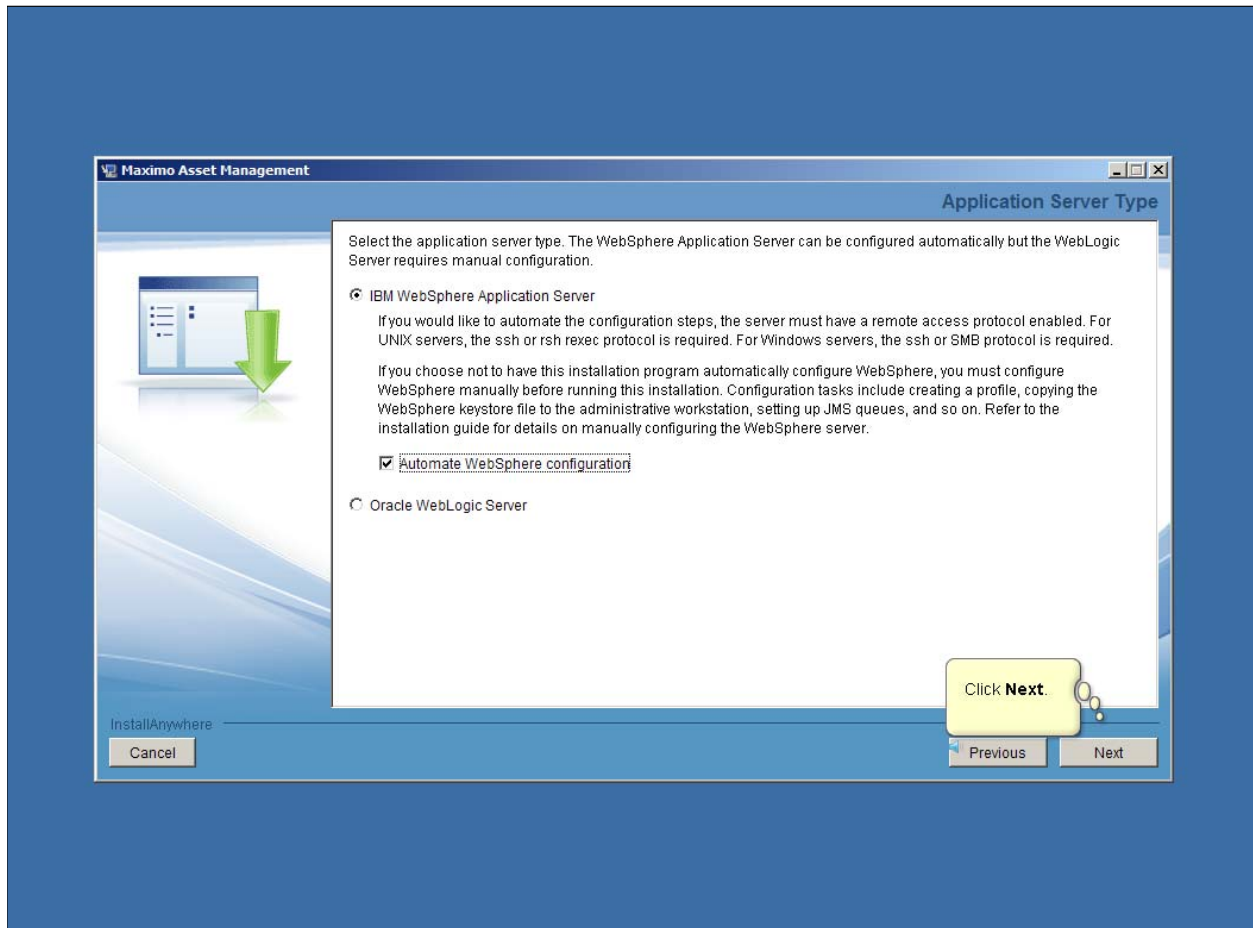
Maximo Asset Management

Application Server Type

Select the application server type. The WebSphere Application Server can be configured automatically but the WebLogic Server requires manual configuration.

IBM WebSphere Application Server

If you would like to automate the configuration steps, the server must have a remote access protocol enabled. For UNIX servers, the ssh or rsh rexec protocol is required. For Windows servers, the ssh or SMB protocol is required.

If you choose not to have this installation program automatically configure WebSphere, you must configure WebSphere manually before running this installation. Configuration tasks include creating a profile, copying the WebSphere keystore file to the administrative workstation, setting up JMS queues, and so on. Refer to the installation guide for details on manually configuring the WebSphere server.

Automate WebSphere configuration

Oracle WebLogic Server

Click **Next**.

InstallAnywhere

Cancel

Previous

Next